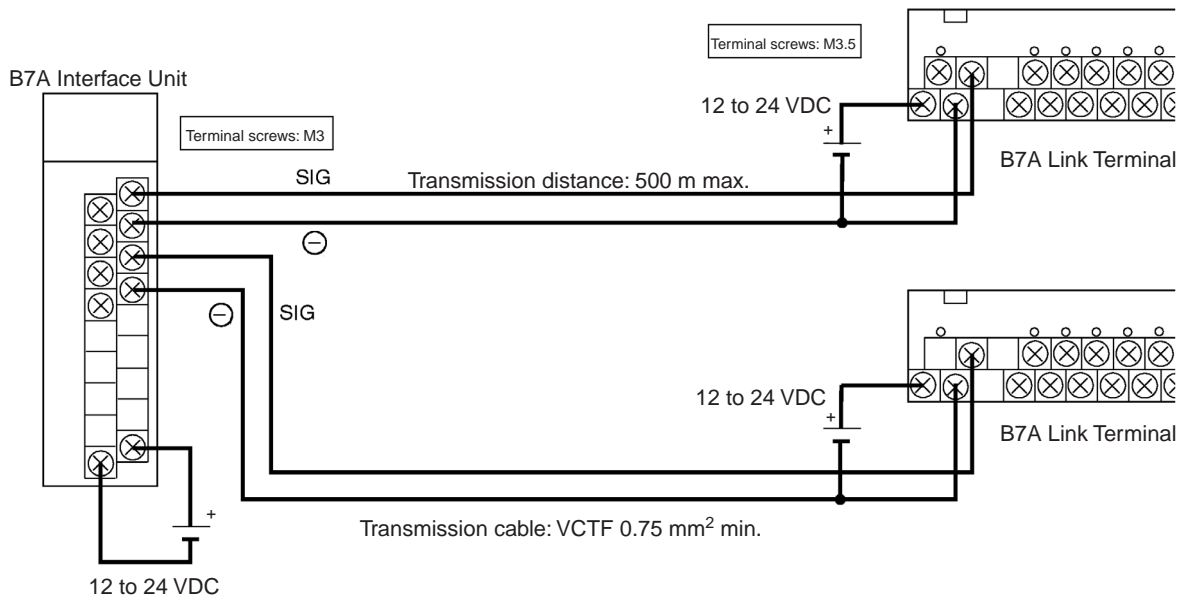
Terminal screws: M3.5

B7A Interface Unit

12 to 24 VDC

Terminal screws: M3

+

B7A Link Terminal

SIG

Transmission distance: 500 m max.

⊖

⊖

SIG

12 to 24 VDC

+

B7A Link Terminal

+

Transmission cable: VCTF 0.75 mm$^2$ min.

12 to 24 VDC